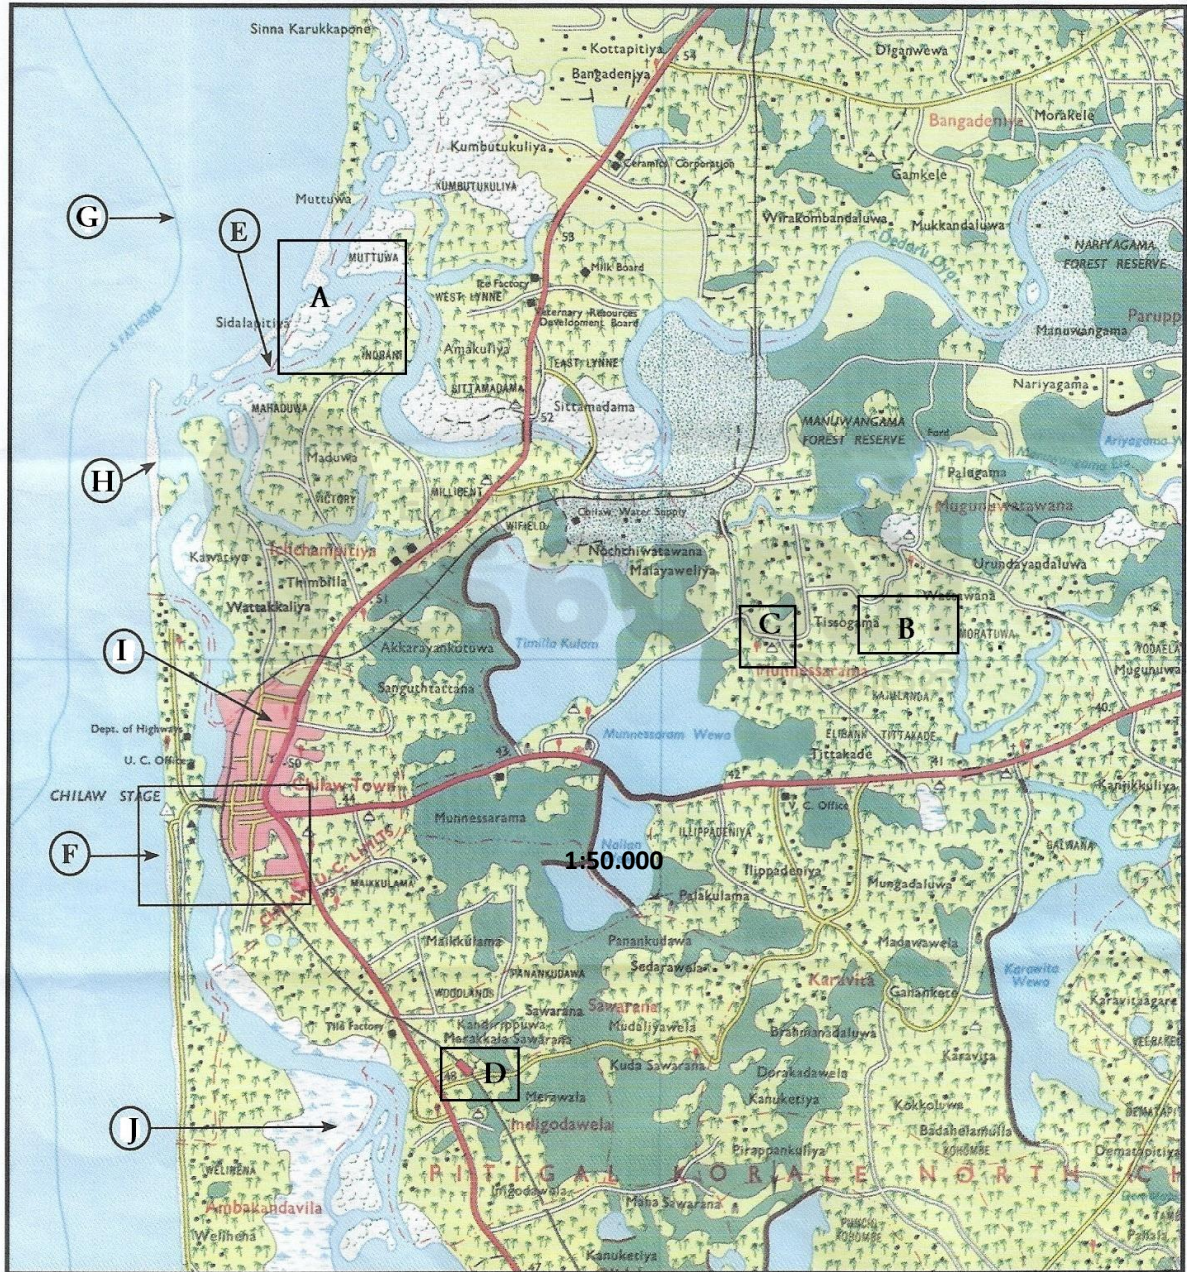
Sinna Karukkapone
Kottapitiya
Bangadeniya
54
Diganwewa
Bangadeniya
Morakele
Kumbutukuliya
KUMBUTUKULIYA
Ceramics Corporation
Gamkele
Wirakombandaluwa
Mukkandaluwa
NARIYAGAMA FOREST RESERVE
Deduru Oya
Muttuwa
G
E
A
MUTTUWA
53
Milk Board
Ice Factory
WEST LYNNE
Veterinary Resources Development Board
Manuwangama
Parupp
Sidalapitiya
INDRANI
5 FATHOMS
Amakuliya
EAST LYNNE
Nariyagama
SITTAMADAMA
Sittamadama
52
MAHADUWA
MANUWANGAMA FOREST RESERVE
Ford
Ariyagama Wewa
Maduwa
Palugama
H
VICTORY
MILLIGENT
Mugunuwatawana
WIFIELD
Chilaw Water Supply
Nochchiwatawana
Urundayandaluwa
Kawatiya
Ichchampitiya
Malayaweliya
Thimbilla
Watawana
C
Tissogama
B
MORATUWA
Wattakkaliya
51
Akkarayankutuwa
Timilla Kulam
Munnessarama
YODALA
I
Muguniuwa
Sanguthtattana
MAJILANDA
ELIBANK
TITTAKADE
Dept. of Highways
Munnessaram Wewa
Tittakade
40
U. C. Office
50
43
42
41
Kanjikkuliya
CHILAW STAGE
Chilaw Town
V. C. Office
Munnessarama
ILLIPPADENIYA
Nallan
F
1:50.000
Ilippadeniya
Mungadaluwa
MAIKKULAMA
Palakulama
Chilaw U. C. Limits
GALWANA
Maikkulama
Panankudawa
Madawawela
PANANKUDAWA
Sedarawela
Karawita Wewa
WOODLANDS
Karavita
Ganankete
Karavitagare
Sawarana
Sawarana
Tile Factory
Kandirippuwa
Mudaliyawela
Brahmanadaluwa
Merakkala Sawarana
Kuda Sawarana
D
Merawala
Dorakadawela
Karavita
Kanuketiya
J
Indigodawela
Kokkoluwa
Badahelamulla
KOHOMBE
Dematapitiya
Pirappankuliya
WELIHENA
PITIGAL KORALE NORTH
Ambakandavila
Indigodawela
Maha Sawarana
KOHOMBE
Welihena
Kanuketiya